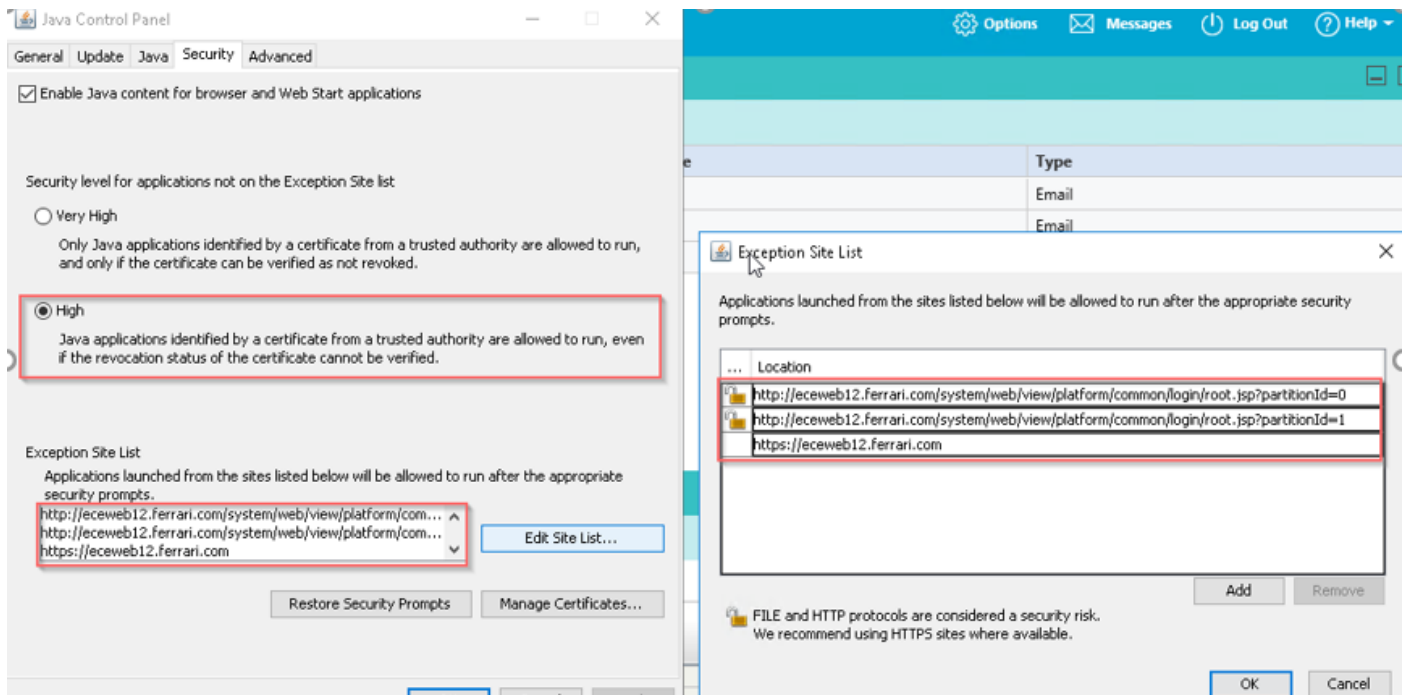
Java Control Panel

General Update Java Security Advanced

Enable Java content for browser and Web Start applications

Security level for applications not on the Exception Site list

Very High

Only Java applications identified by a certificate from a trusted authority are allowed to run, and only if the certificate can be verified as not revoked.

High

Java applications identified by a certificate from a trusted authority are allowed to run, even if the revocation status of the certificate cannot be verified.

Exception Site List

Applications launched from the sites listed below will be allowed to run after the appropriate security prompts.

http://eceweb12.ferrari.com/system/web/view/platform/com...
http://eceweb12.ferrari.com/system/web/view/platform/com...
https://eceweb12.ferrari.com

Edit Site List...

Restore Security Prompts

Manage Certificates...

Options Messages Log Out Help

e Type

Email

Email

Exception Site List

Applications launched from the sites listed below will be allowed to run after the appropriate security prompts.

| ... | Location |
|---|---|
| | http://eceweb12.ferrari.com/system/web/view/platform/common/login/root.jsp?partitionId=0 |
| | http://eceweb12.ferrari.com/system/web/view/platform/common/login/root.jsp?partitionId=1 |
| | https://eceweb12.ferrari.com |

Add Remove

FILE and HTTP protocols are considered a security risk.
We recommend using HTTPS sites where available.

OK Cancel